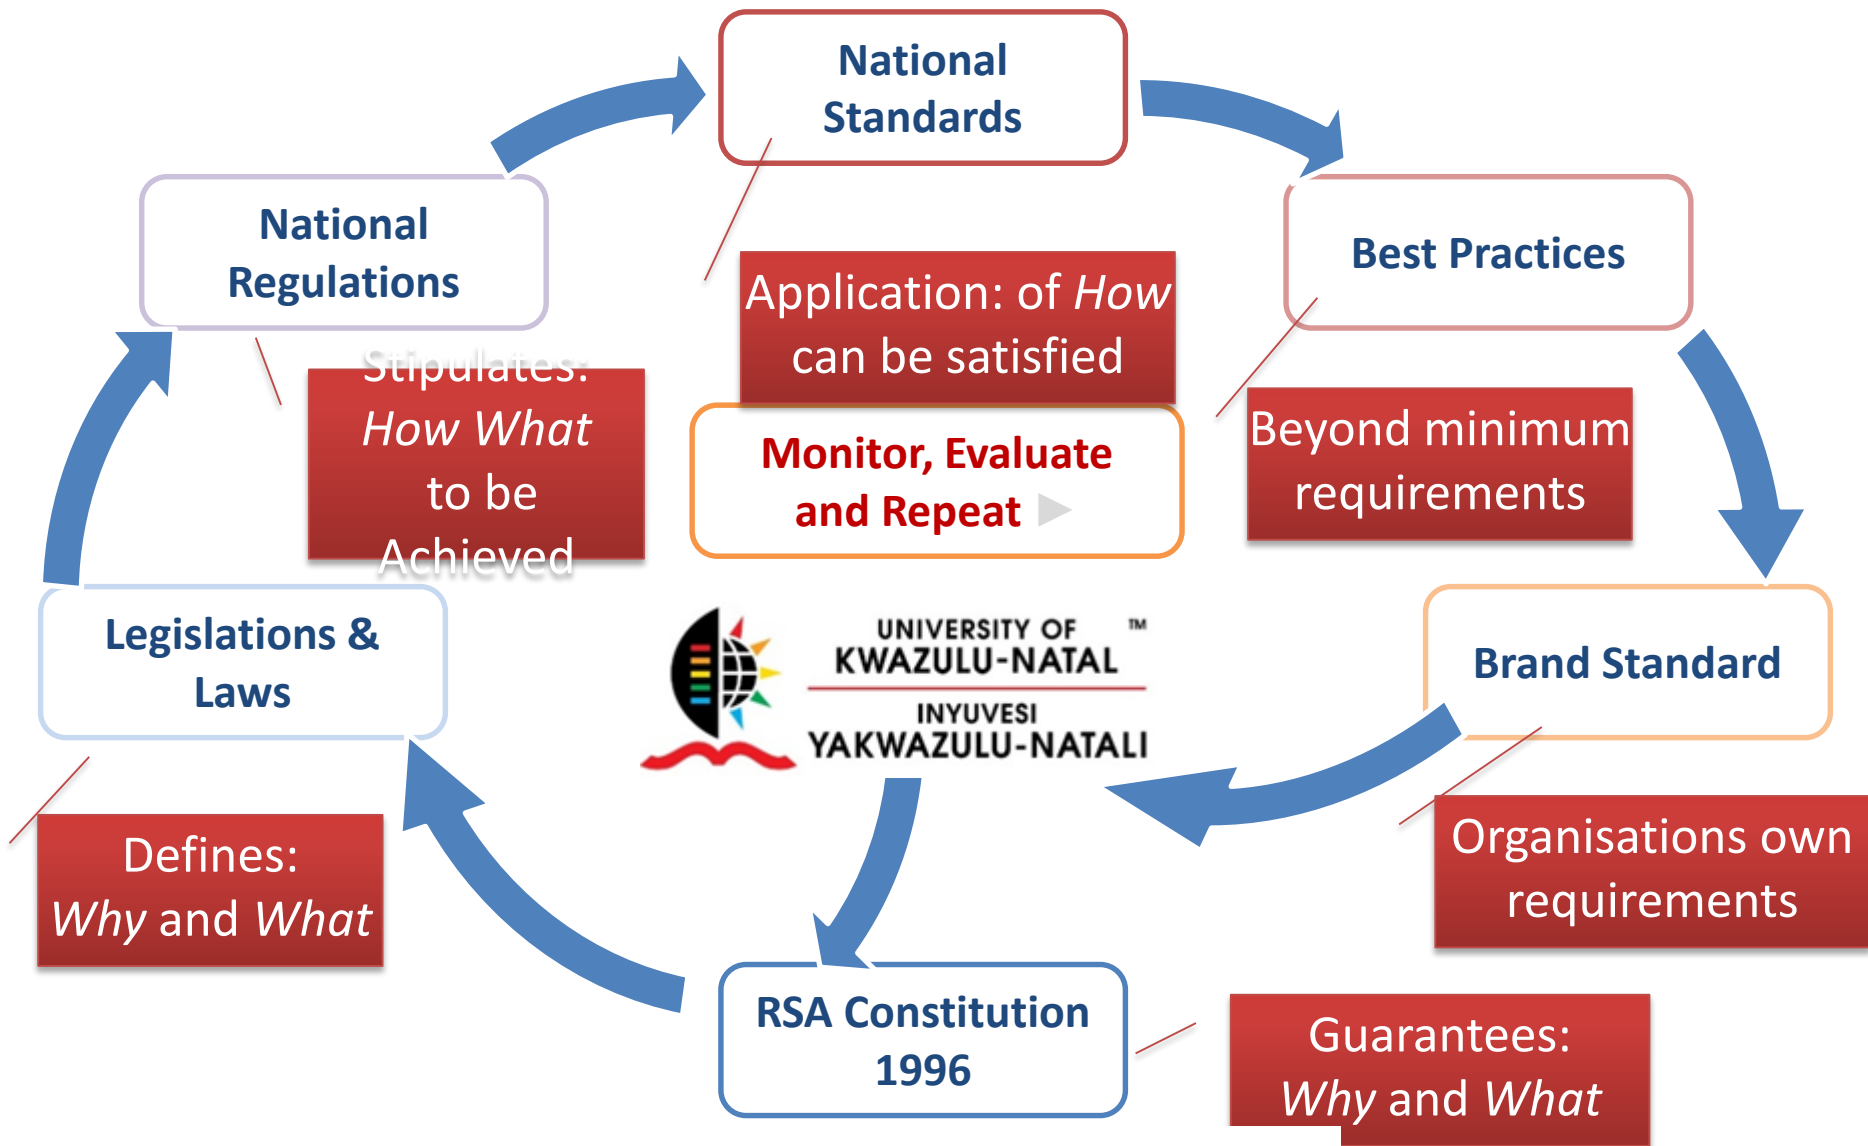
National Standards

Best Practices

National Regulations

Application: of *How* can be satisfied

Stipulates: *How What* to be Achieved

Monitor, Evaluate and Repeat

Beyond minimum requirements

Legislations & Laws

UNIVERSITY OF KWAZULU-NATAL™
INYUVESI YAKWAZULU-NATALI

Brand Standard

Organisations own requirements

Defines: *Why* and *What*

RSA Constitution 1996

Guarantees: *Why* and *What*